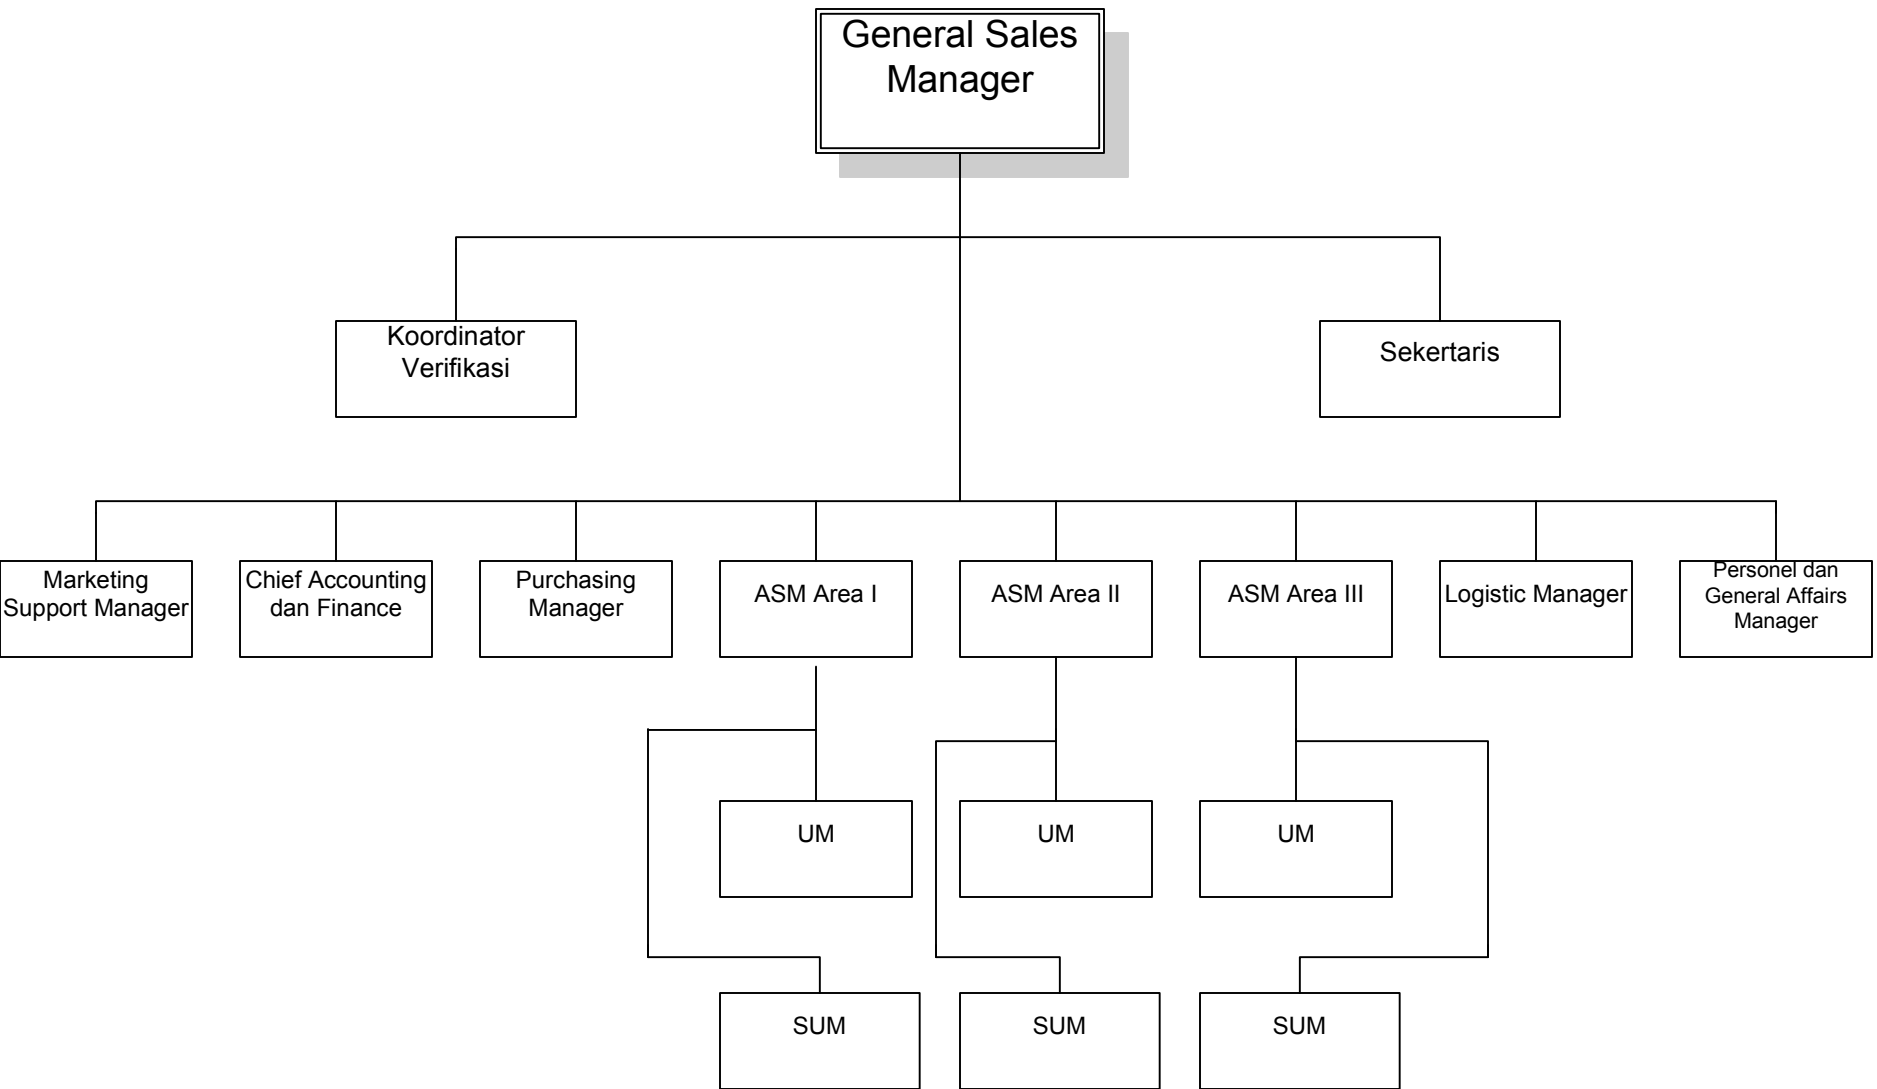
General Sales Manager

Koordinator Verifikasi

Sekertaris

Marketing Support Manager

Chief Accounting dan Finance

Purchasing Manager

ASM Area I

ASM Area II

ASM Area III

Logistic Manager

Personel dan General Affairs Manager

UM

UM

UM

SUM

SUM

SUM